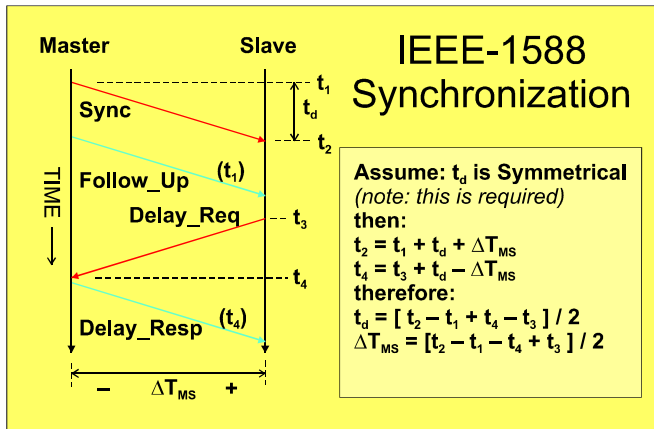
Master

Slave

IEEE-1588 Synchronization

$t_1$

$t_d$

$t_2$

Sync

Follow_Up

$(t_1)$

TIME

Delay_Req

$t_3$

$t_4$

Delay_Resp

$(t_4)$

– $\Delta T_{MS}$ +

Assume: $t_d$ is Symmetrical
(note: this is required)
then:
$t_2 = t_1 + t_d + \Delta T_{MS}$
$t_4 = t_3 + t_d - \Delta T_{MS}$
therefore:
$t_d = [ t_2 - t_1 + t_4 - t_3 ] / 2$
$\Delta T_{MS} = [t_2 - t_1 - t_4 + t_3 ] / 2$